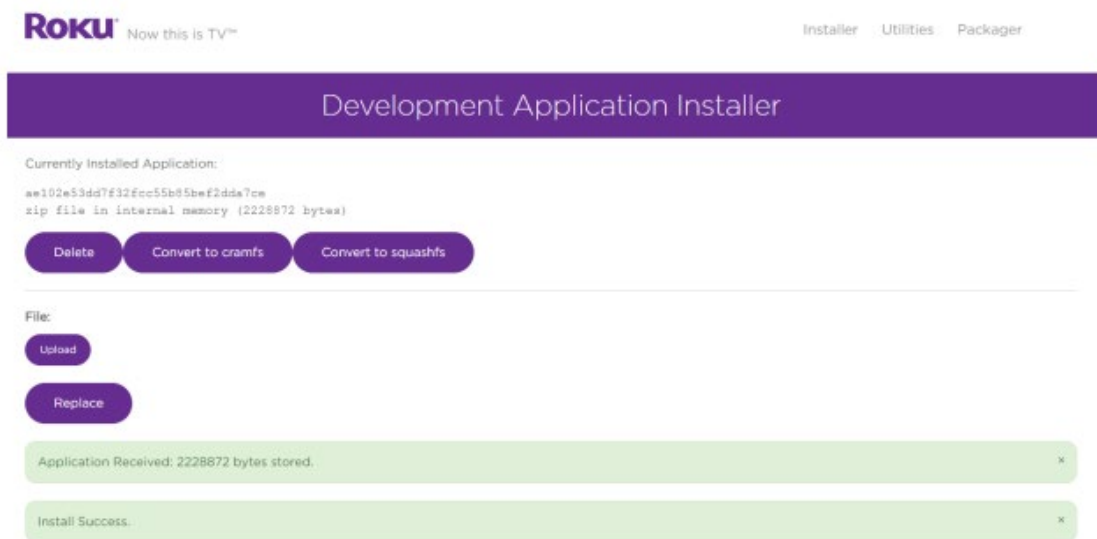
ROKU Now this is TV™

Installer Utilities Packager

Development Application Installer

Currently Installed Application:

ae102e53dd7f32fcc55b85bef2dda7ce
zip file in internal memory (2228872 bytes)

Delete Convert to cramfs Convert to squashfs

File:

Upload

Replace

Application Received: 2228872 bytes stored. ×

Install Success. ×